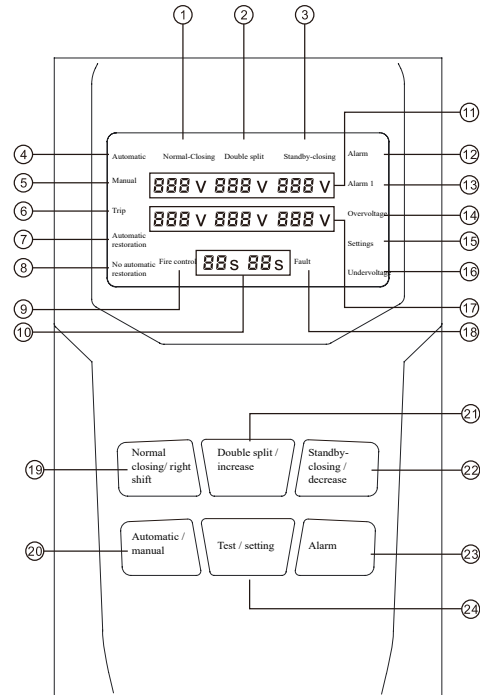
1 2 3

4 Automatic
Normal-Closing Double split Standby-closing
Alarm 12
11

5 Manual
888 V 888 V 888 V
Alarm 1 13

6 Trip
888 V 888 V 888 V
Overvoltage 14

7 Automatic restoration
Settings 15

8 No automatic restoration
Fire control 88s 88s Fault
Undervoltage 16

9
17
10
18

21

19 Normal closing/ right shift
Double split / increase
Standby-closing / decrease 22

20 Automatic / manual
Test / setting
Alarm 23

24